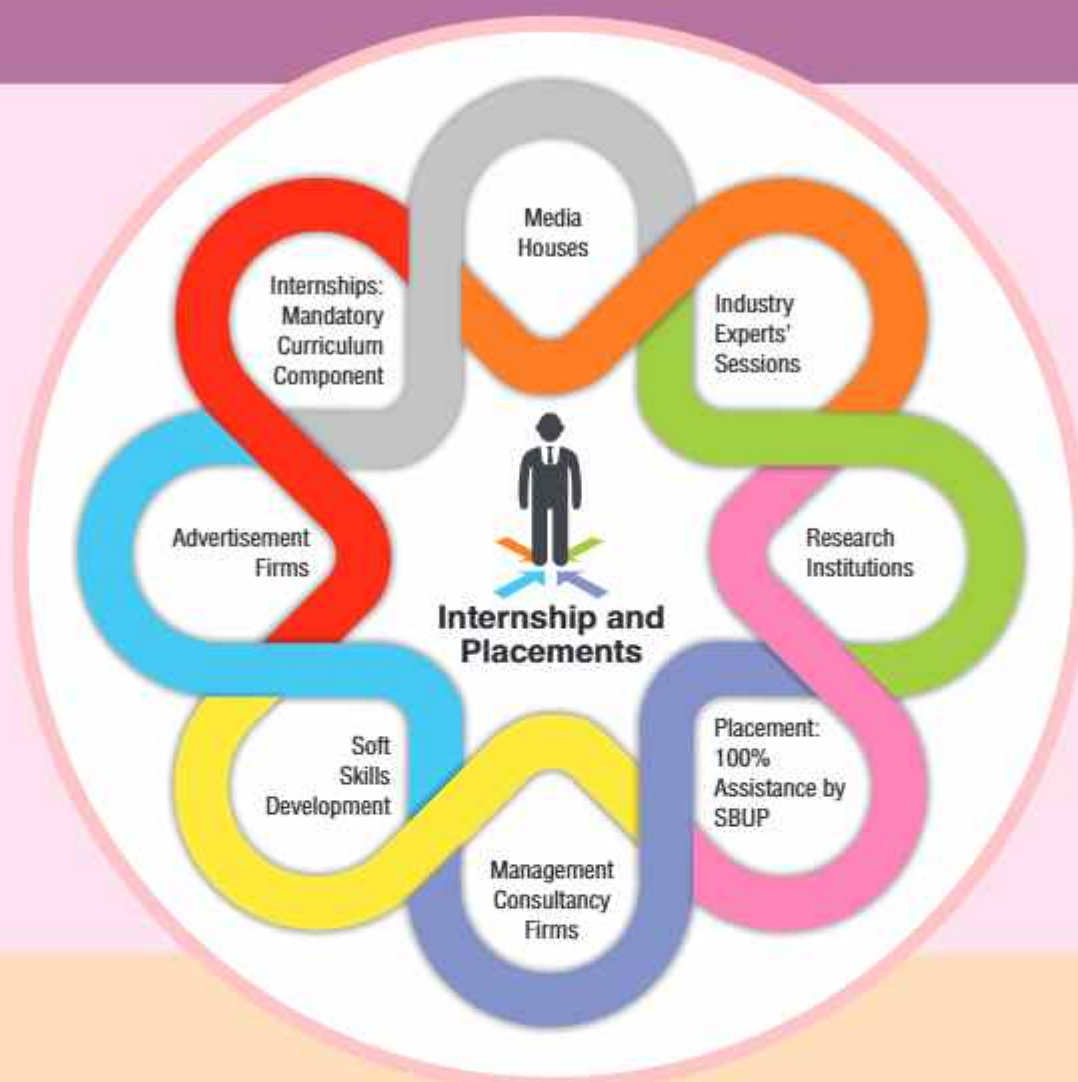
Media Houses

Industry Experts' Sessions

Research Institutions

Placement: 100% Assistance by SBUP

Management Consultancy Firms

Soft Skills Development

Advertisement Firms

Internships: Mandatory Curriculum Component

Internship and Placements